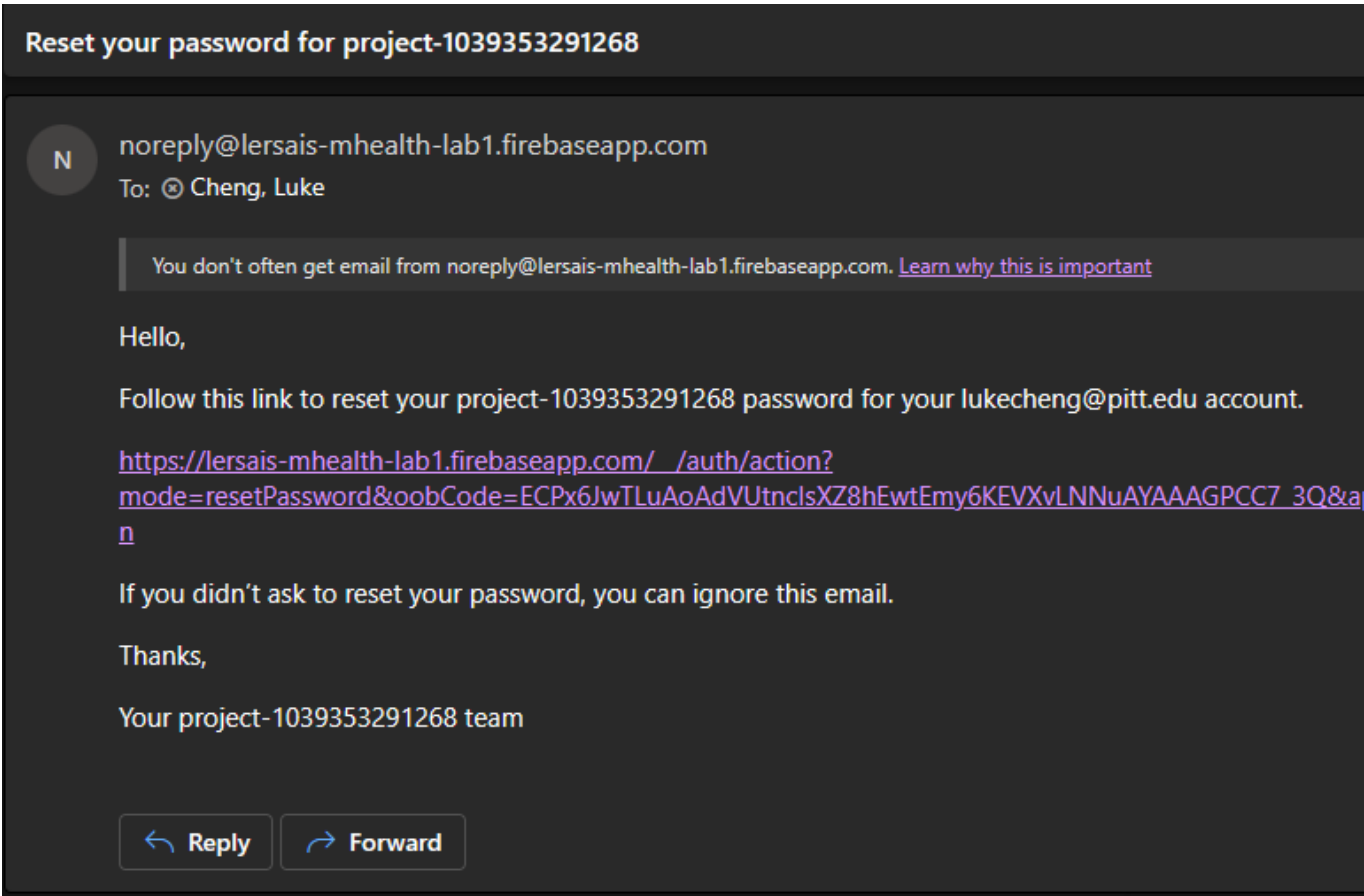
Reset your password for project-1039353291268

N

noreply@lersais-mhealth-lab1.firebaseapp.com
To: Cheng, Luke

You don't often get email from noreply@lersais-mhealth-lab1.firebaseapp.com. Learn why this is important

Hello,

Follow this link to reset your project-1039353291268 password for your lukecheng@pitt.edu account.

https://lersais-mhealth-lab1.firebaseapp.com/__/auth/action?mode=resetPassword&oobCode=ECPx6JwTLuAoAdVUtnclsXZ8hEwtEmy6KEVXvLNNuAYAAAGPCC7_3Q&a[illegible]n

If you didn’t ask to reset your password, you can ignore this email.

Thanks,

Your project-1039353291268 team

Reply

Forward